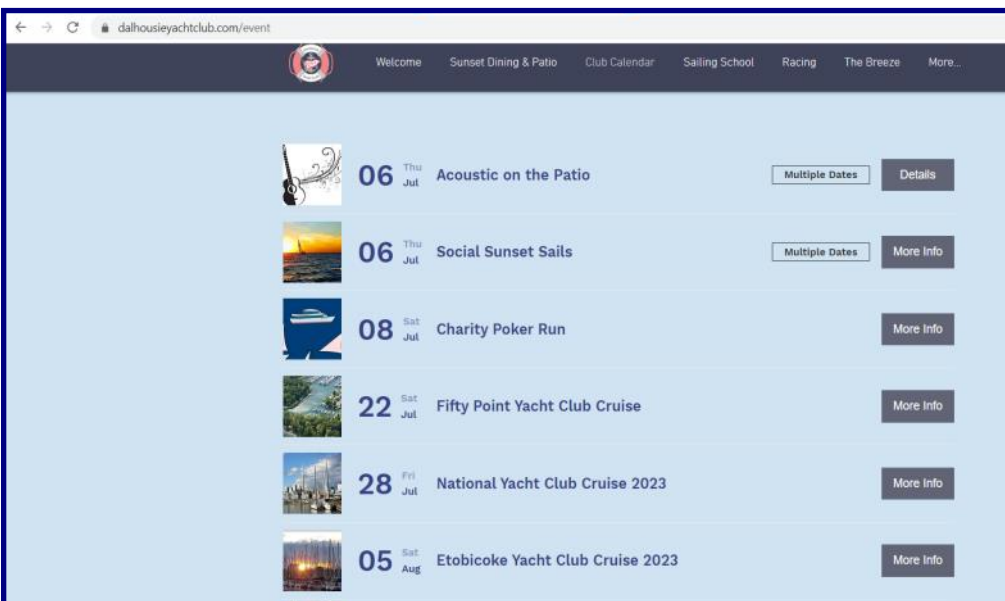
dalhousieyachtclub.com/event

Welcome Sunset Dining & Patio Club Calendar Sailing School Racing The Breeze More...

06 Thu Jul Acoustic on the Patio Multiple Dates Details

06 Thu Jul Social Sunset Sails Multiple Dates More Info

08 Sat Jul Charity Poker Run More Info

22 Sat Jul Fifty Point Yacht Club Cruise More Info

28 Fri Jul National Yacht Club Cruise 2023 More Info

05 Sat Aug Etobicoke Yacht Club Cruise 2023 More Info